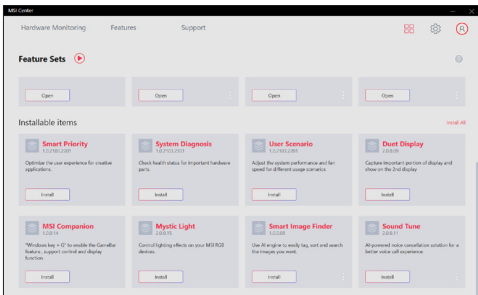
MSI Center

Hardware Monitoring Features Support

Feature Sets

Open
Open
Open
Open

Installable items

Install All

Smart Priority
1.0.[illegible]
Optimize the user experience for creative applications.
Install

System Diagnosis
1.0.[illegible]
Check health status for important hardware parts.
Install

User Scenario
1.0.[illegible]
Adjust the system performance and fan speed for different usage scenarios
Install

Duet Display
2.0.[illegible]
Capture important portion of display and show on the 2nd display
Install

MSI Companion
1.0.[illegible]
"Windows key + G" to enable the GameBar feature, support control and display function.
Install

Mystic Light
2.0.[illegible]
Control lighting effects on your MSI RGB devices.
Install

Smart Image Finder
1.0.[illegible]
Use AI engine to easily tag, sort and search the images you want.
Install

Sound Tune
2.0.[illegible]
AI-powered voice cancellation solution for a better voice call experience.
Install